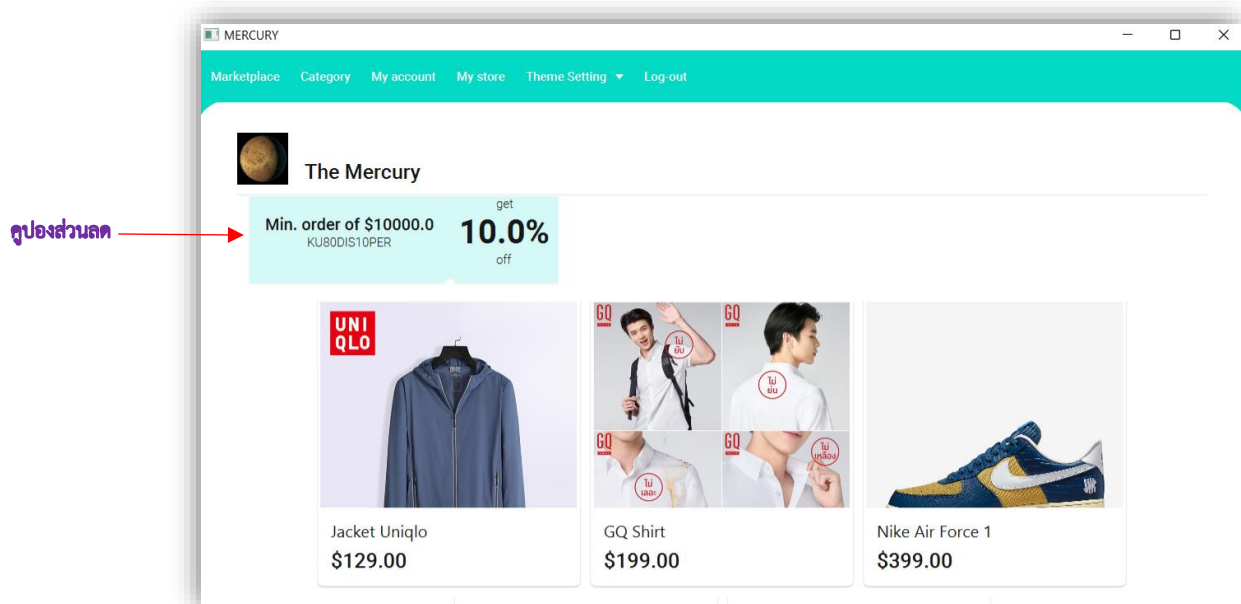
MERCURY

Marketplace Category My account My store Theme Setting ▾ Log-out

The Mercury

คูปองส่วนลด

Min. order of $10000.0
KU80DIS10PER

get
10.0%
off

UNI
QLO

GQ
ไม่ยับ

GQ
ไม่ยับ

GQ
ไม่เลอะ

GQ
ไม่เหลือง

Jacket Uniqlo
$129.00

GQ Shirt
$199.00

Nike Air Force 1
$399.00